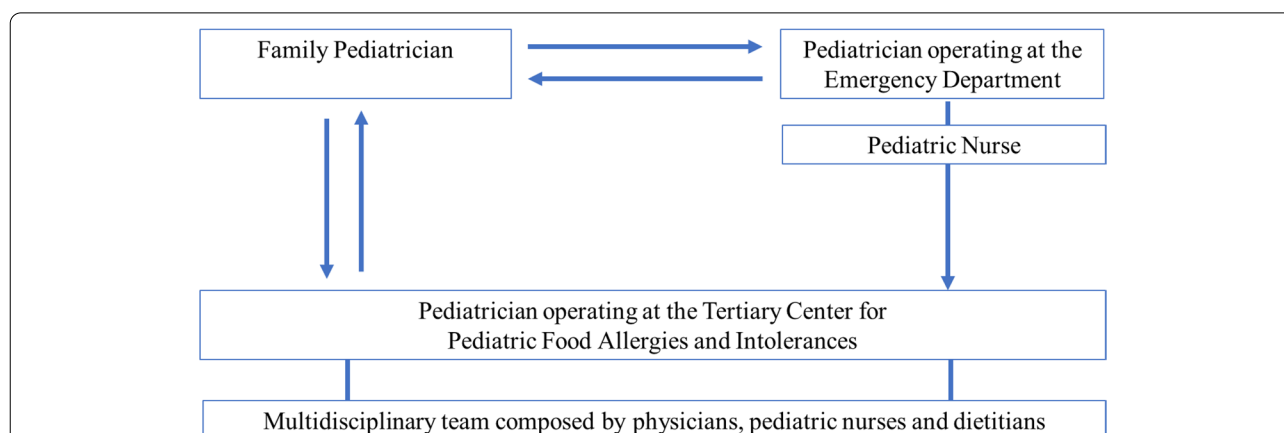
Family Pediatrician

Pediatrician operating at the Emergency Department

Pediatric Nurse

Pediatrician operating at the Tertiary Center for Pediatric Food Allergies and Intolerances

Multidisciplinary team composed by physicians, pediatric nurses and dietitians